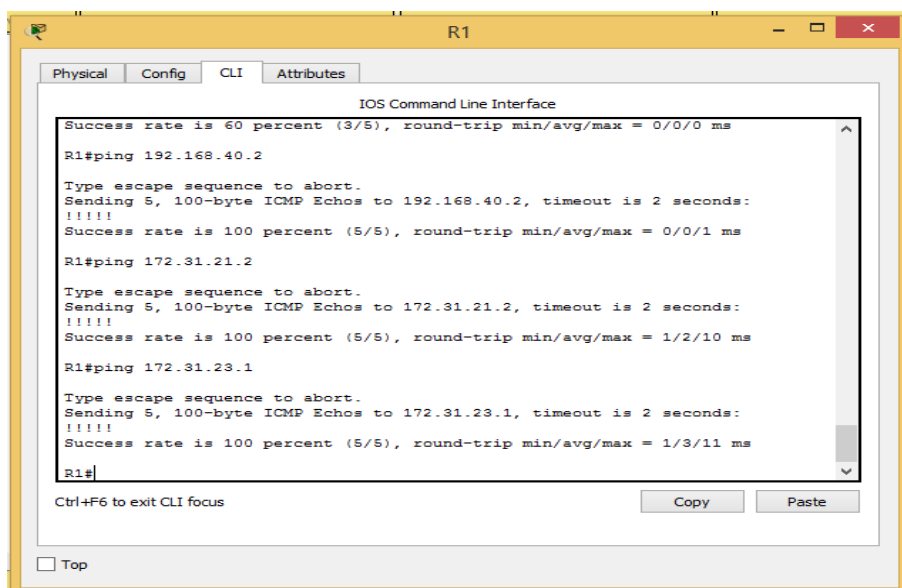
R1

Physical Config CLI Attributes

IOS Command Line Interface

Success rate is 60 percent (3/5), round-trip min/avg/max = 0/0/0 ms

R1#ping 192.168.40.2

Type escape sequence to abort.
Sending 5, 100-byte ICMP Echos to 192.168.40.2, timeout is 2 seconds:
!!!!!
Success rate is 100 percent (5/5), round-trip min/avg/max = 0/0/1 ms

R1#ping 172.31.21.2

Type escape sequence to abort.
Sending 5, 100-byte ICMP Echos to 172.31.21.2, timeout is 2 seconds:
!!!!!
Success rate is 100 percent (5/5), round-trip min/avg/max = 1/2/10 ms

R1#ping 172.31.23.1

Type escape sequence to abort.
Sending 5, 100-byte ICMP Echos to 172.31.23.1, timeout is 2 seconds:
!!!!!
Success rate is 100 percent (5/5), round-trip min/avg/max = 1/3/11 ms

R1#

Ctrl+F6 to exit CLI focus

Copy Paste

Top